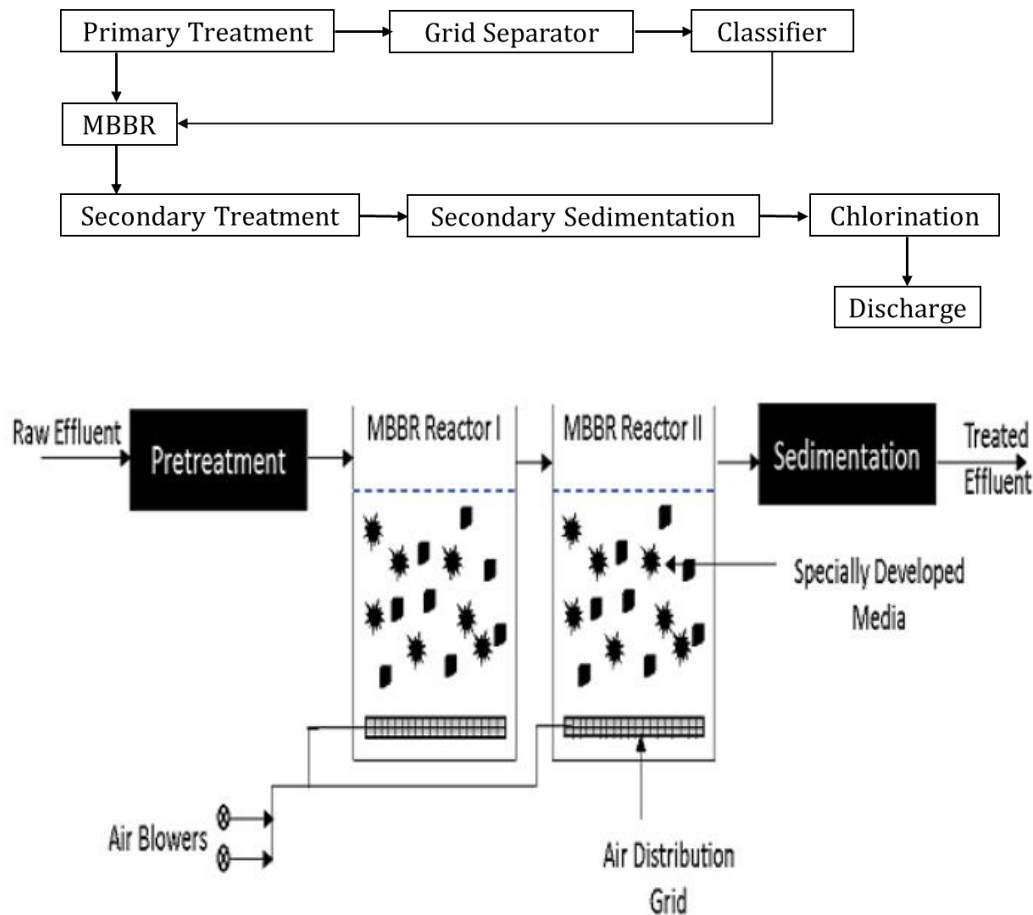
Primary Treatment
Grid Separator
Classifier
MBBR
Secondary Treatment
Secondary Sedimentation
Chlorination
Discharge

Raw Effluent
Pretreatment
MBBR Reactor I
MBBR Reactor II
Sedimentation
Treated Effluent
Specially Developed Media
Air Blowers
Air Distribution Grid